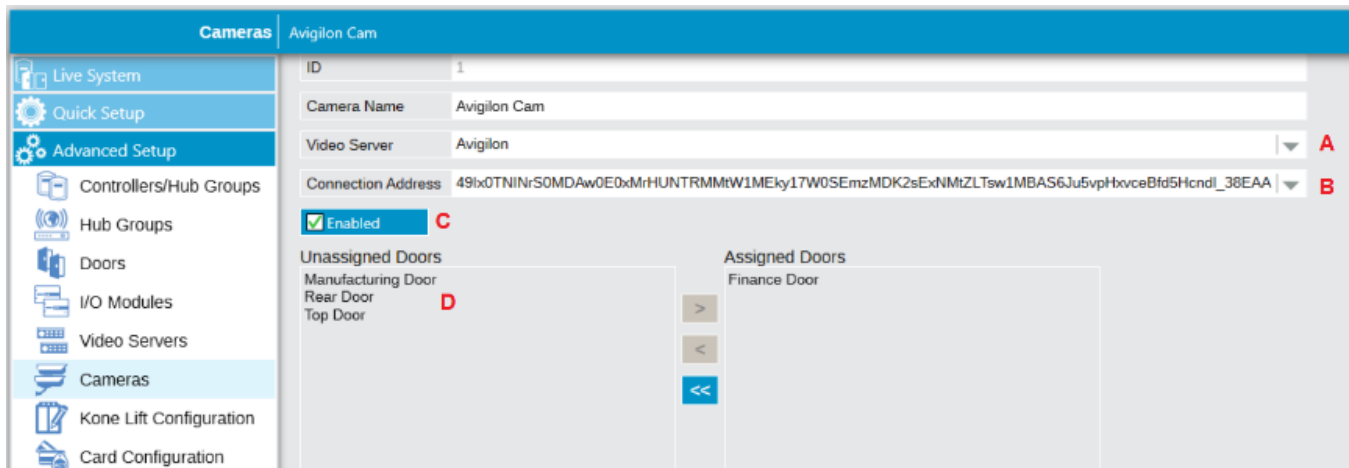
Cameras | Avigilon Cam

Live System
Quick Setup
Advanced Setup
Controllers/Hub Groups
Hub Groups
Doors
I/O Modules
Video Servers
Cameras
Kone Lift Configuration
Card Configuration

ID 1
Camera Name Avigilon Cam
Video Server Avigilon A
Connection Address 49lx0TNINrS0MDAw0E0xMrHUNTRMMtW1MEky17W0SEmzMDK2sExNMtZLTsw1MBAS6Ju5vpHxvceBfd5Hcndl_38EAA B
Enabled C

Unassigned Doors
Manufacturing Door
Rear Door
Top Door
D

>
<
<<

Assigned Doors
Finance Door